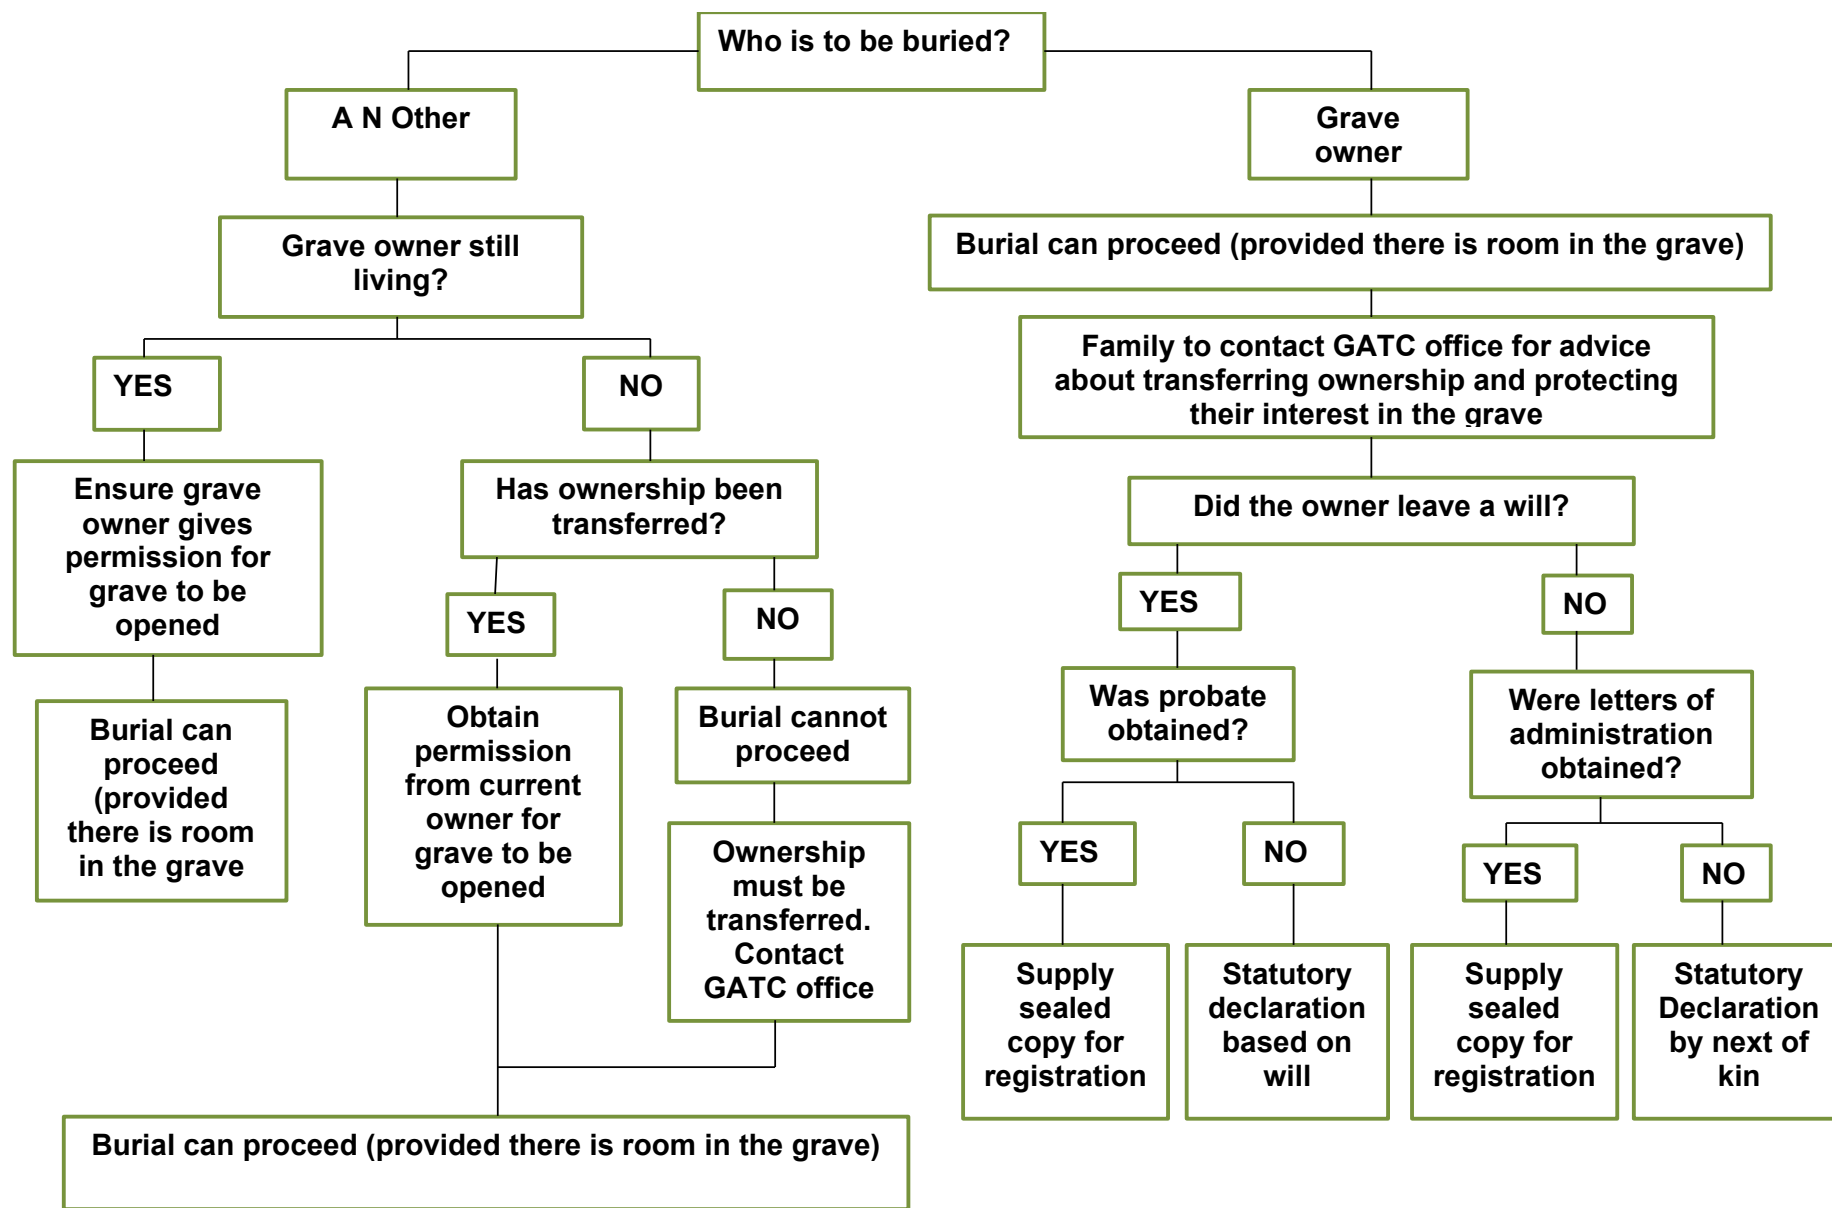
Who is to be buried?

A N Other

Grave owner still living?

YES

Ensure grave owner gives permission for grave to be opened

Burial can proceed (provided there is room in the grave

NO

Has ownership been transferred?

YES

Obtain permission from current owner for grave to be opened

NO

Burial cannot proceed

Ownership must be transferred. Contact GATC office

Burial can proceed (provided there is room in the grave)

Grave owner

Burial can proceed (provided there is room in the grave)

Family to contact GATC office for advice about transferring ownership and protecting their interest in the grave

Did the owner leave a will?

YES

Was probate obtained?

YES

Supply sealed copy for registration

NO

Statutory declaration based on will

NO

Were letters of administration obtained?

YES

Supply sealed copy for registration

NO

Statutory Declaration by next of kin